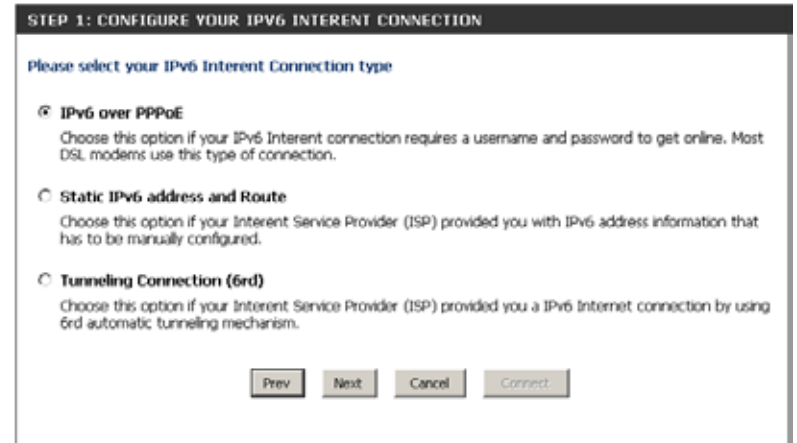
STEP 1: CONFIGURE YOUR IPV6 INTERENT CONNECTION

Please select your IPv6 Interent Connection type

IPv6 over PPPoE

Choose this option if your IPv6 Interent connection requires a username and password to get online. Most DSL modems use this type of connection.

Static IPv6 address and Route

Choose this option if your Interent Service Provider (ISP) provided you with IPv6 address information that has to be manually configured.

Tunneling Connection (6rd)

Choose this option if your Interent Service Provider (ISP) provided you a IPv6 Internet connection by using 6rd automatic tunneling mechanism.

Prev Next Cancel Connect